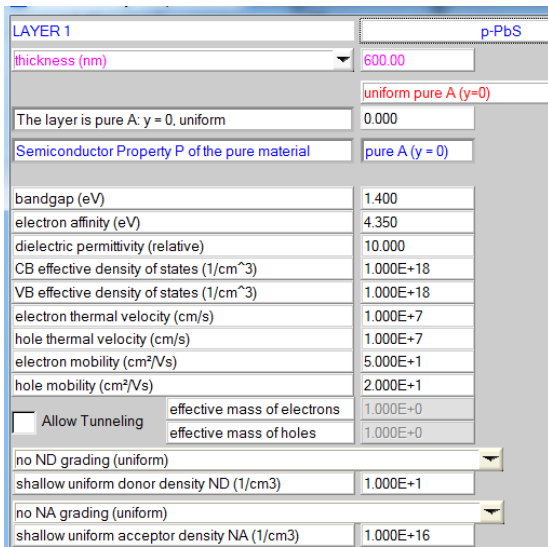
LAYER 1
p-PbS
thickness (nm)
600.00
uniform pure A (y=0)
The layer is pure A: y = 0, uniform
0.000
Semiconductor Property P of the pure material
pure A (y = 0)

| | |
|---|---|
| bandgap (eV) | 1.400 |
| electron affinity (eV) | 4.350 |
| dielectric permittivity (relative) | 10.000 |
| CB effective density of states (1/cm^3) | 1.000E+18 |
| VB effective density of states (1/cm^3) | 1.000E+18 |
| electron thermal velocity (cm/s) | 1.000E+7 |
| hole thermal velocity (cm/s) | 1.000E+7 |
| electron mobility (cm²/Vs) | 5.000E+1 |
| hole mobility (cm²/Vs) | 2.000E+1 |

Allow Tunneling
effective mass of electrons
1.000E+0
effective mass of holes
1.000E+0

no ND grading (uniform)
shallow uniform donor density ND (1/cm3)
1.000E+1
no NA grading (uniform)
shallow uniform acceptor density NA (1/cm3)
1.000E+16